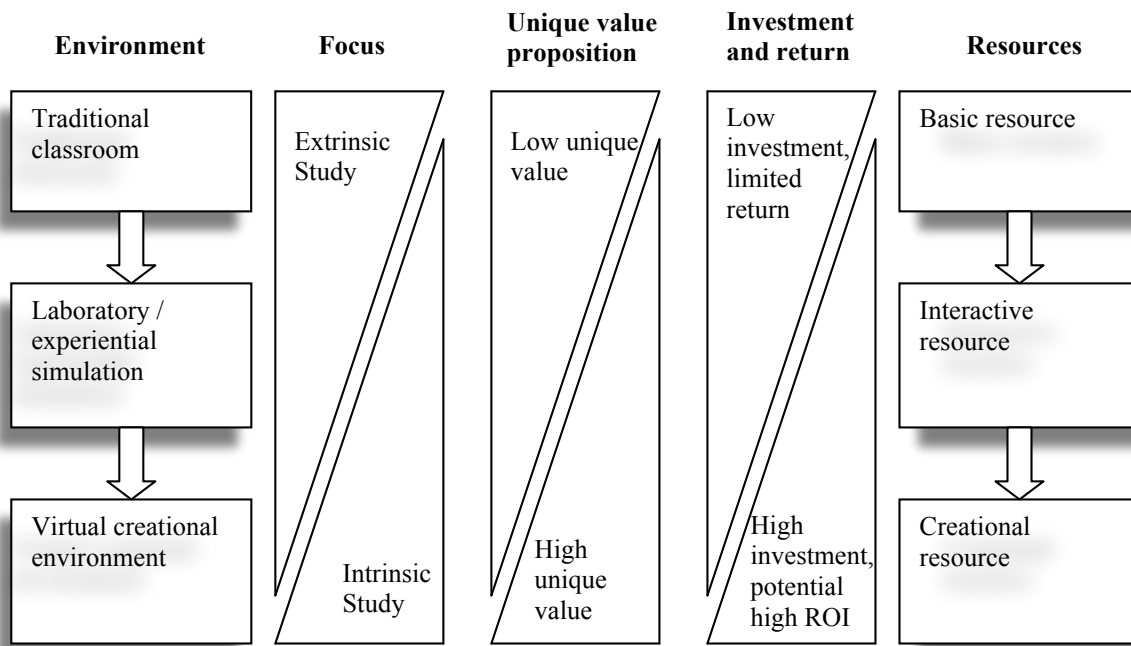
Environment

Traditional classroom

Laboratory / experiential simulation

Virtual creational environment

Focus

Extrinsic Study

Intrinsic Study

Unique value proposition

Low unique value

High unique value

Investment and return

Low investment, limited return

High investment, potential high ROI

Resources

Basic resource

Interactive resource

Creational resource